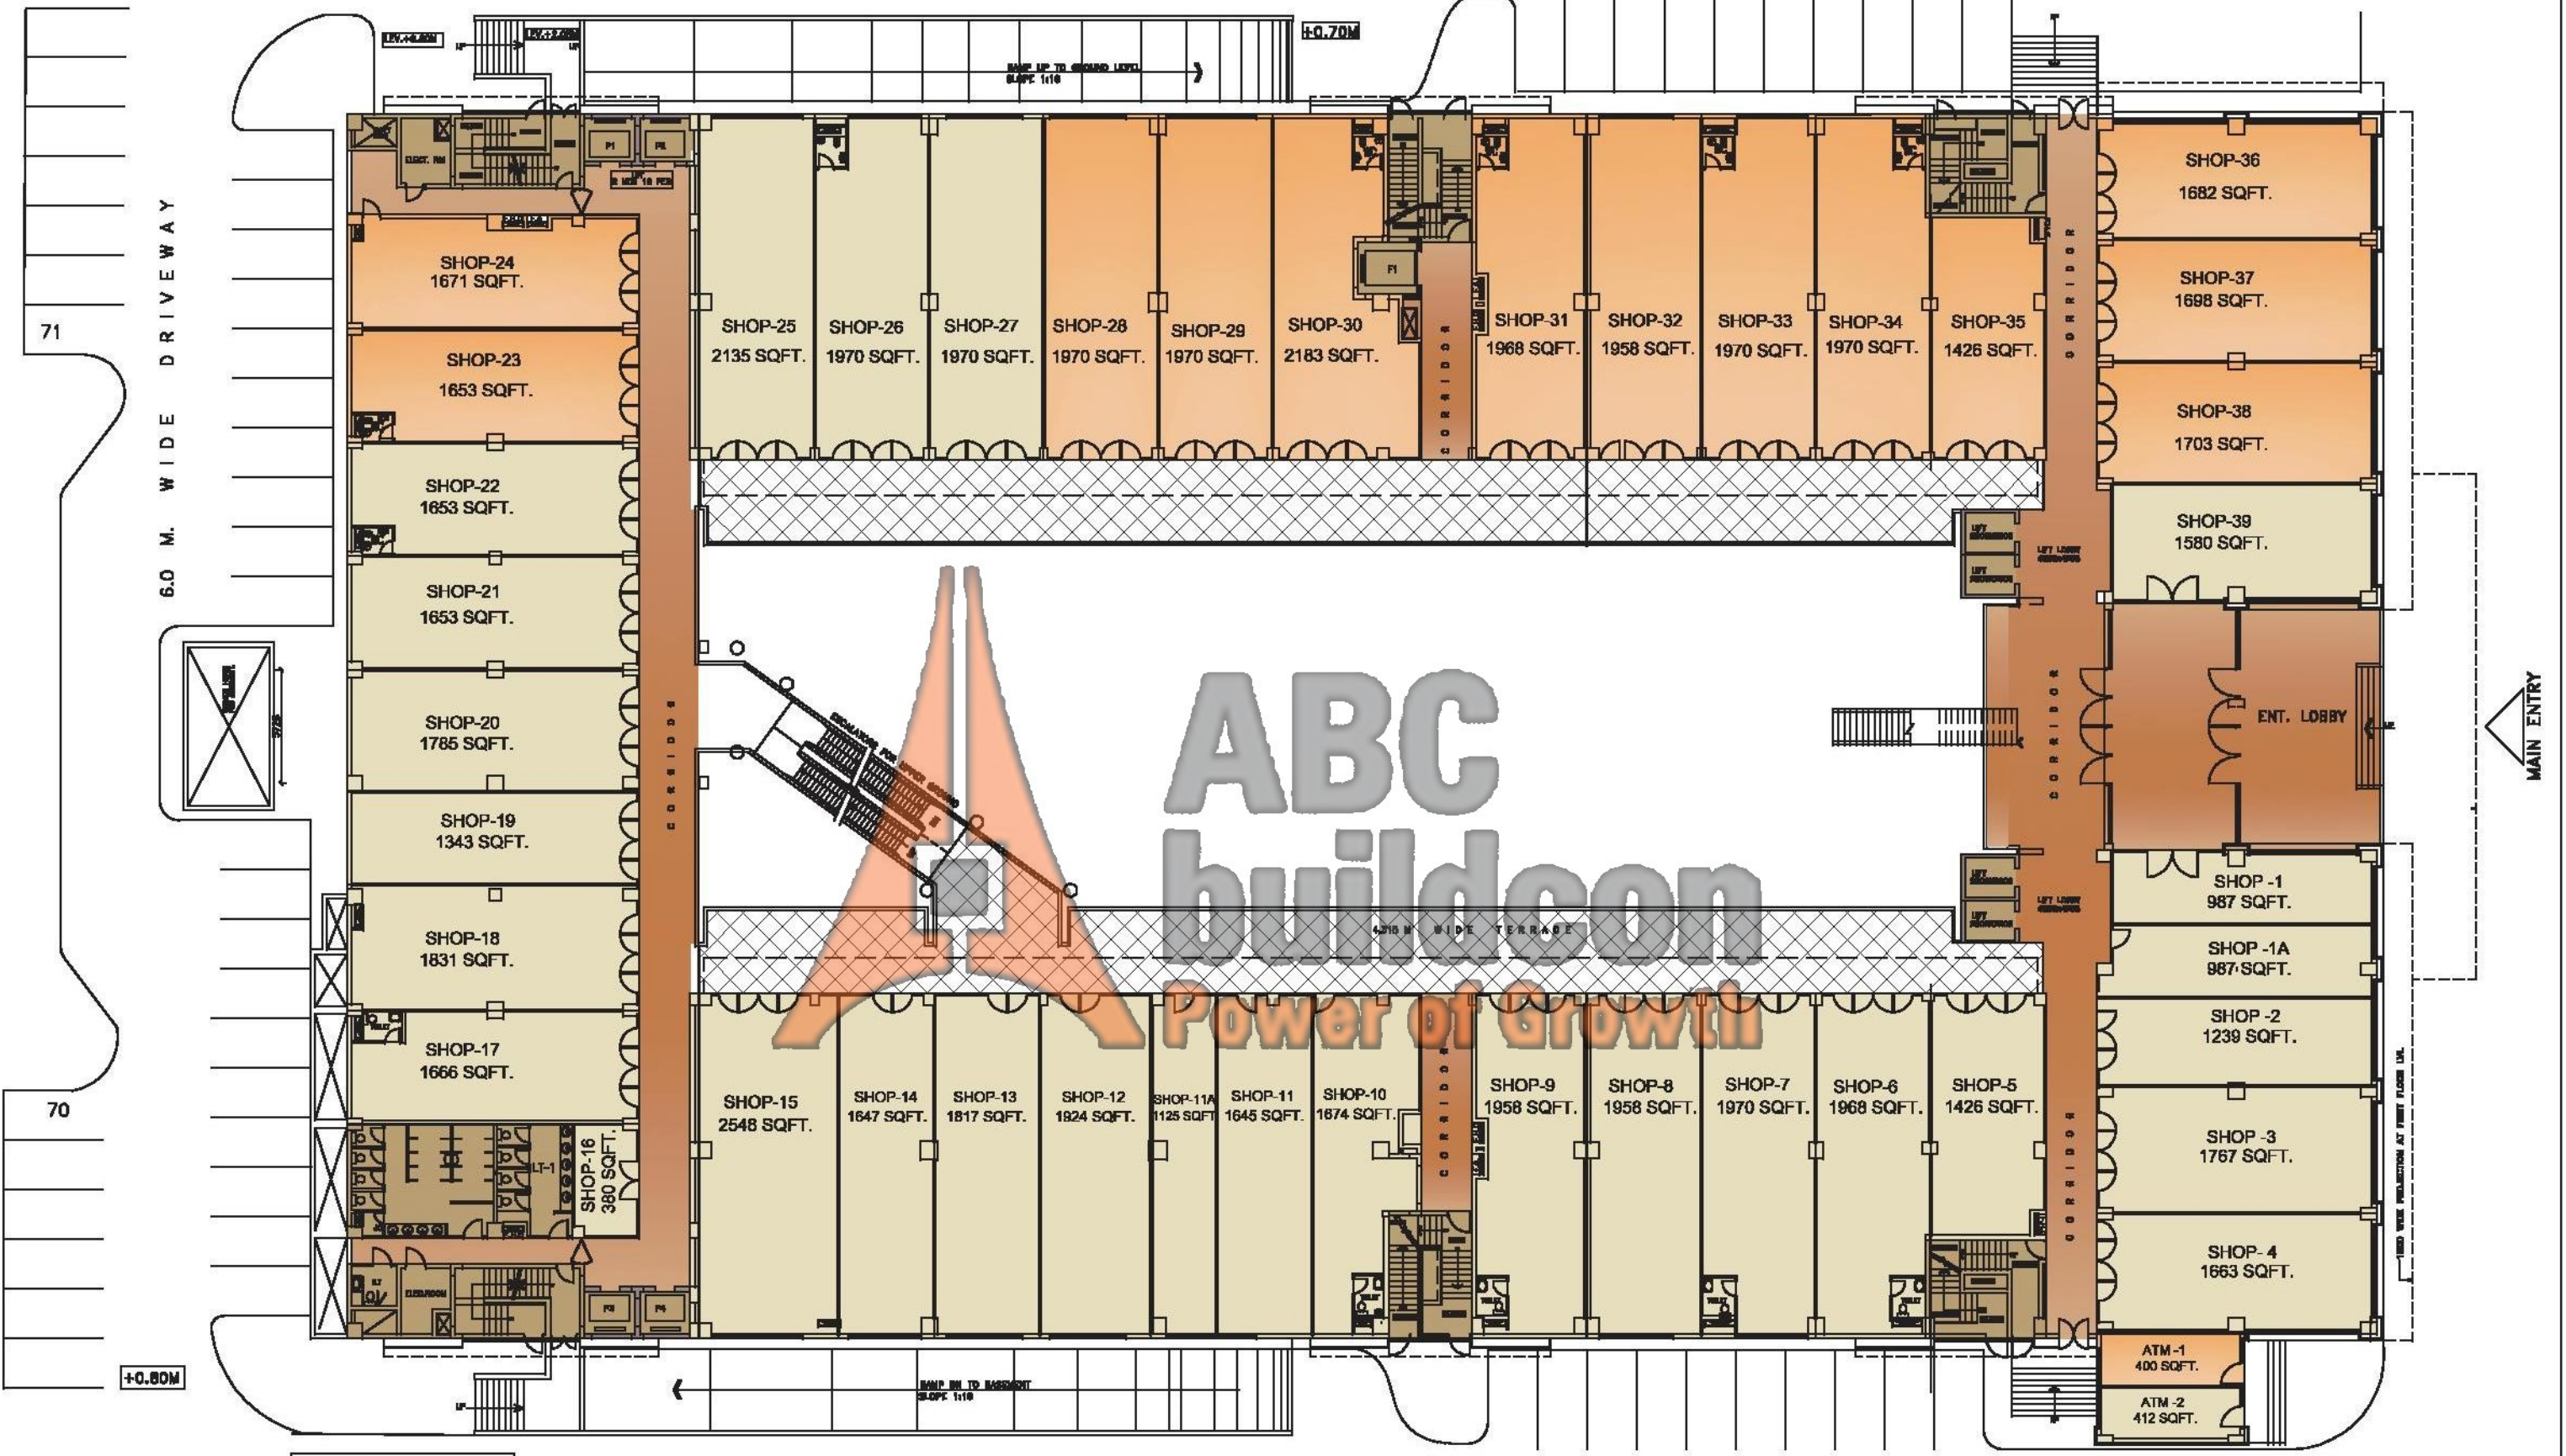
+0.70M

RAMP UP TO GROUND LEVEL
SLOPE 1:10

6.0 M. WIDE DRIVEWAY

71

70

+0.60M

SHOP-24
1671 SQFT.

SHOP-23
1653 SQFT.

SHOP-22
1653 SQFT.

SHOP-21
1653 SQFT.

SHOP-20
1785 SQFT.

SHOP-19
1343 SQFT.

SHOP-18
1831 SQFT.

SHOP-17
1666 SQFT.

SHOP-16
380 SQFT.

LT-1

CORRIDOR

SHOP-25
2135 SQFT.

SHOP-26
1970 SQFT.

SHOP-27
1970 SQFT.

SHOP-28
1970 SQFT.

SHOP-29
1970 SQFT.

SHOP-30
2183 SQFT.

CORRIDOR

SHOP-31
1968 SQFT.

SHOP-32
1958 SQFT.

SHOP-33
1970 SQFT.

SHOP-34
1970 SQFT.

SHOP-35
1426 SQFT.

CORRIDOR

SHOP-36
1682 SQFT.

SHOP-37
1698 SQFT.

SHOP-38
1703 SQFT.

SHOP-39
1580 SQFT.

ENT. LOBBY

MAIN ENTRY

CORRIDOR

SHOP -1
987 SQFT.

SHOP -1A
987 SQFT.

SHOP -2
1239 SQFT.

SHOP -3
1767 SQFT.

SHOP- 4
1663 SQFT.

ATM -1
400 SQFT.

ATM -2
412 SQFT.

WIDE TERRACE

SHOP-15
2548 SQFT.

SHOP-14
1647 SQFT.

SHOP-13
1817 SQFT.

SHOP-12
1924 SQFT.

SHOP-11A
1125 SQFT.

SHOP-11
1645 SQFT.

SHOP-10
1674 SQFT.

CORRIDOR

SHOP-9
1958 SQFT.

SHOP-8
1958 SQFT.

SHOP-7
1970 SQFT.

SHOP-6
1968 SQFT.

SHOP-5
1426 SQFT.

RAMP DN TO BASEMENT
SLOPE 1:10

ABC buildcon
Power of Growth